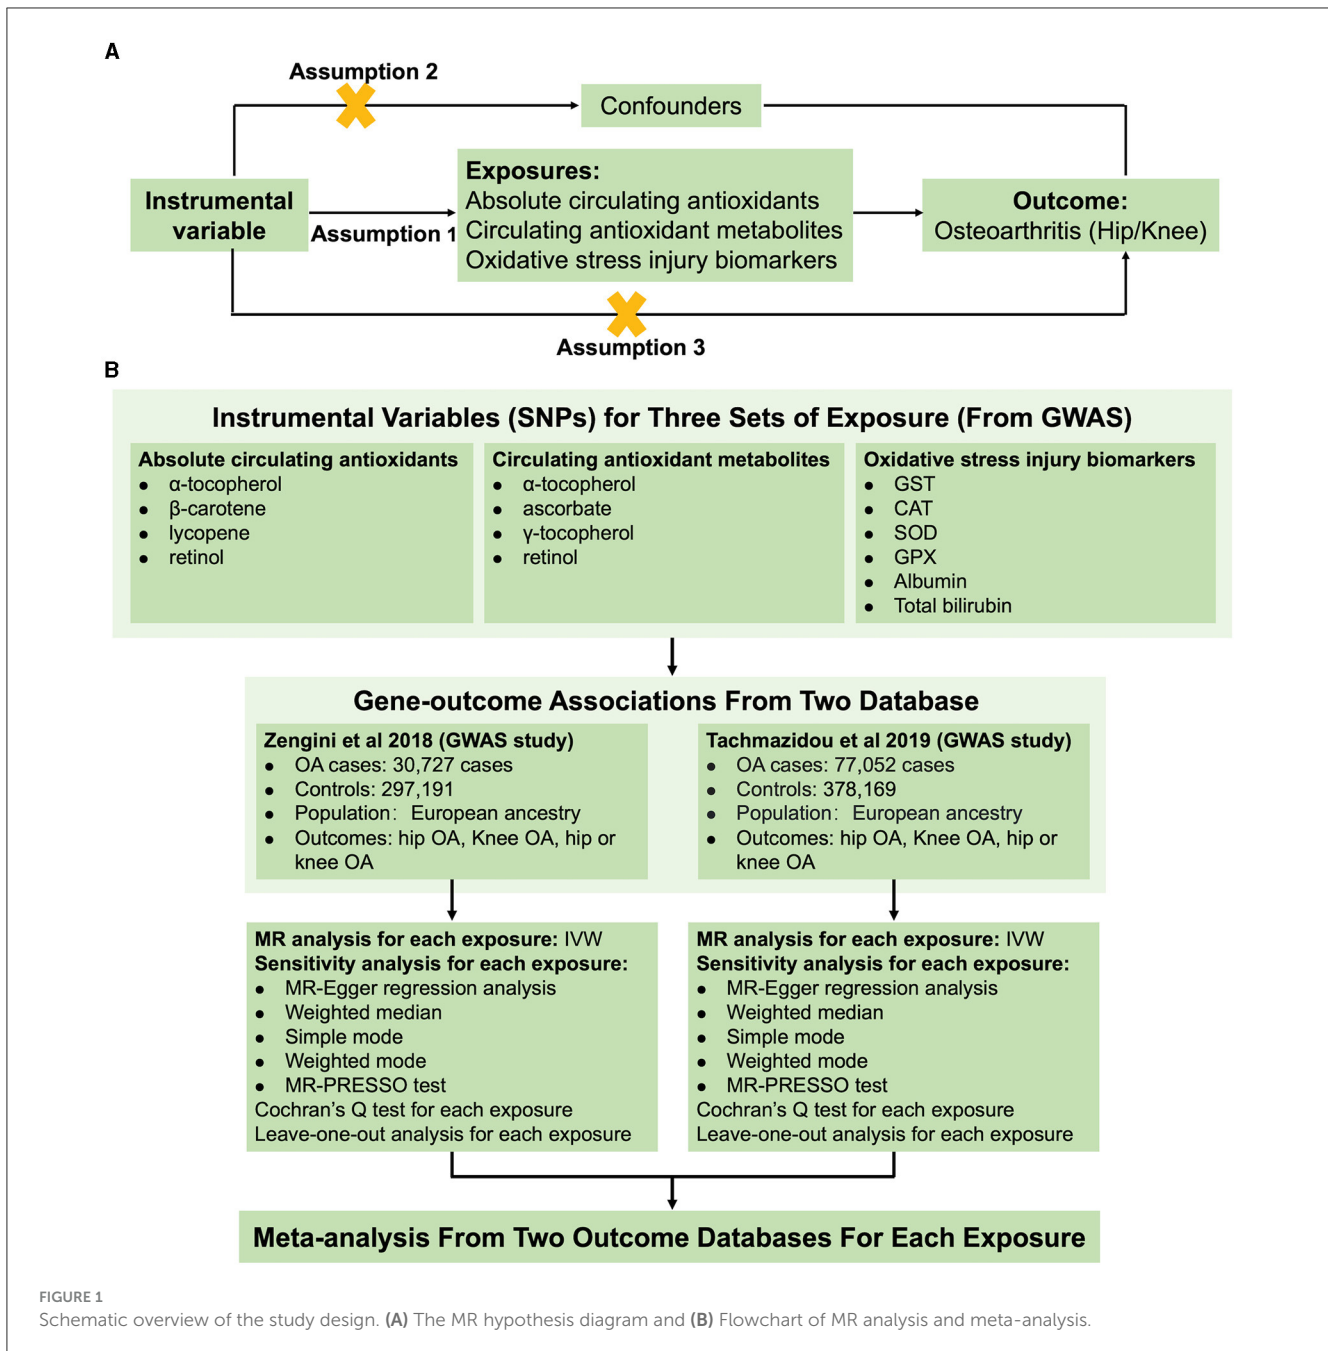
A

Assumption 2

Confounders

Instrumental variable

Assumption 1

Exposures:
Absolute circulating antioxidants
Circulating antioxidant metabolites
Oxidative stress injury biomarkers

Outcome:
Osteoarthritis (Hip/Knee)

Assumption 3

B

Instrumental Variables (SNPs) for Three Sets of Exposure (From GWAS)

Absolute circulating antioxidants
- α-tocopherol
- β-carotene
- lycopene
- retinol

Circulating antioxidant metabolites
- α-tocopherol
- ascorbate
- γ-tocopherol
- retinol

Oxidative stress injury biomarkers
- GST
- CAT
- SOD
- GPX
- Albumin
- Total bilirubin

Gene-outcome Associations From Two Database

Zengini et al 2018 (GWAS study)
- OA cases: 30,727 cases
- Controls: 297,191
- Population: European ancestry
- Outcomes: hip OA, Knee OA, hip or knee OA

Tachmazidou et al 2019 (GWAS study)
- OA cases: 77,052 cases
- Controls: 378,169
- Population: European ancestry
- Outcomes: hip OA, Knee OA, hip or knee OA

MR analysis for each exposure: IVW
Sensitivity analysis for each exposure:
- MR-Egger regression analysis
- Weighted median
- Simple mode
- Weighted mode
- MR-PRESSO test
Cochran's Q test for each exposure
Leave-one-out analysis for each exposure

MR analysis for each exposure: IVW
Sensitivity analysis for each exposure:
- MR-Egger regression analysis
- Weighted median
- Simple mode
- Weighted mode
- MR-PRESSO test
Cochran's Q test for each exposure
Leave-one-out analysis for each exposure

Meta-analysis From Two Outcome Databases For Each Exposure

FIGURE 1
Schematic overview of the study design. (A) The MR hypothesis diagram and (B) Flowchart of MR analysis and meta-analysis.